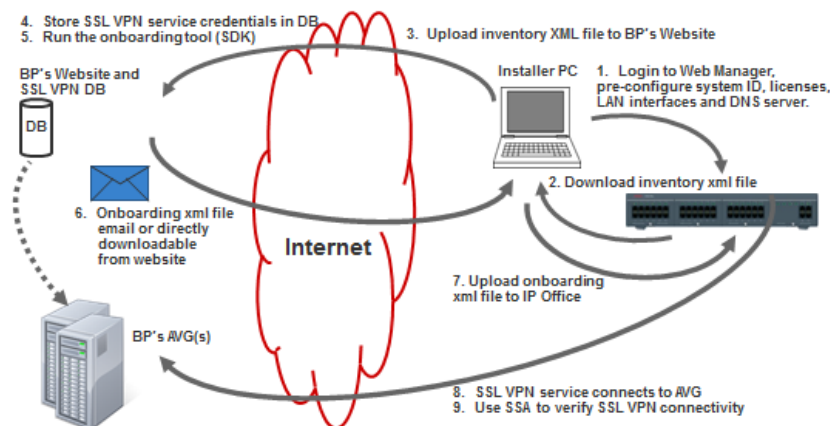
4. Store SSL VPN service credentials in DB
5. Run the onboardingtool (SDK)

3. Upload inventory XML file to BP's Website

BP's Website and SSL VPN DB

DB

Installer PC

1. Login to Web Manager, pre-configure system ID, licenses, LAN interfaces and DNS server.

2. Download inventory xml file

6. Onboarding xml file email or directly downloadable from website

Internet

7. Upload onboarding xml file to IP Office

BP's AVG(s)

8. SSL VPN service connects to AVG
9. Use SSA to verify SSL VPN connectivity